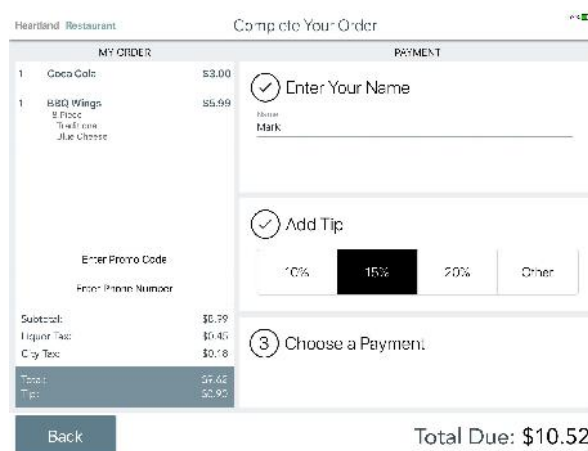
Heartland Restaurant

Complete Your Order

MY ORDER

| 1 | Coca Cola | $3.00 |
|---|---|---|
| 1 | BBQ Wings<br>8 Piece<br>Traditional<br>Blue Cheese | $5.99 |

Enter Promo Code

Enter Pager Number

| Subtotal: | $8.99 |
|---|---|
| Liquor Tax: | $0.45 |
| City Tax: | $0.18 |
| Total: | $9.62 |
| Tip: | $0.90 |

PAYMENT

Enter Your Name

Name
Mark

Add Tip

| 10% | 15% | 20% | Other |
|---|---|---|---|

3 Choose a Payment

Back

Total Due: $10.52